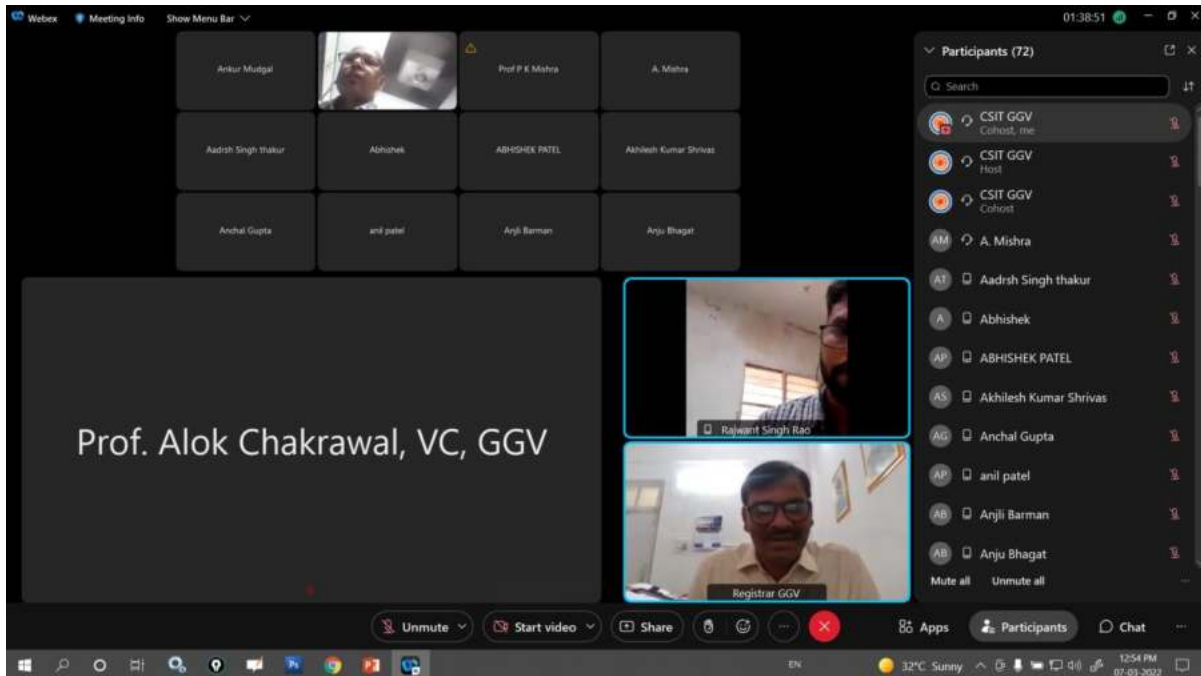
Webex Meeting Info Show Menu Bar

01:38:51

Ankur Mudgal

Prof P K Mishra

A. Mishra

Aadrsh Singh thakur

Abhishek

ABHISHEK PATEL

Akhilesh Kumar Shrivas

Anchal Gupta

anil patel

Anji Barman

Anju Bhagat

Prof. Alok Chakrawal, VC, GGV

Rajwant Singh Rao

Registrar GGV

Participants (72)

Search

CSIT GGV
Cohost, me

CSIT GGV
Host

CSIT GGV
Cohost

AM A. Mishra

AT Aadrsh Singh thakur

A Abhishek

AP ABHISHEK PATEL

AS Akhilesh Kumar Shrivas

AG Anchal Gupta

AP anil patel

AB Anjli Barman

AB Anju Bhagat

Mute all Unmute all

Unmute Start video Share

Apps Participants Chat

EN 32°C Sunny 12:54 PM 07-03-2022